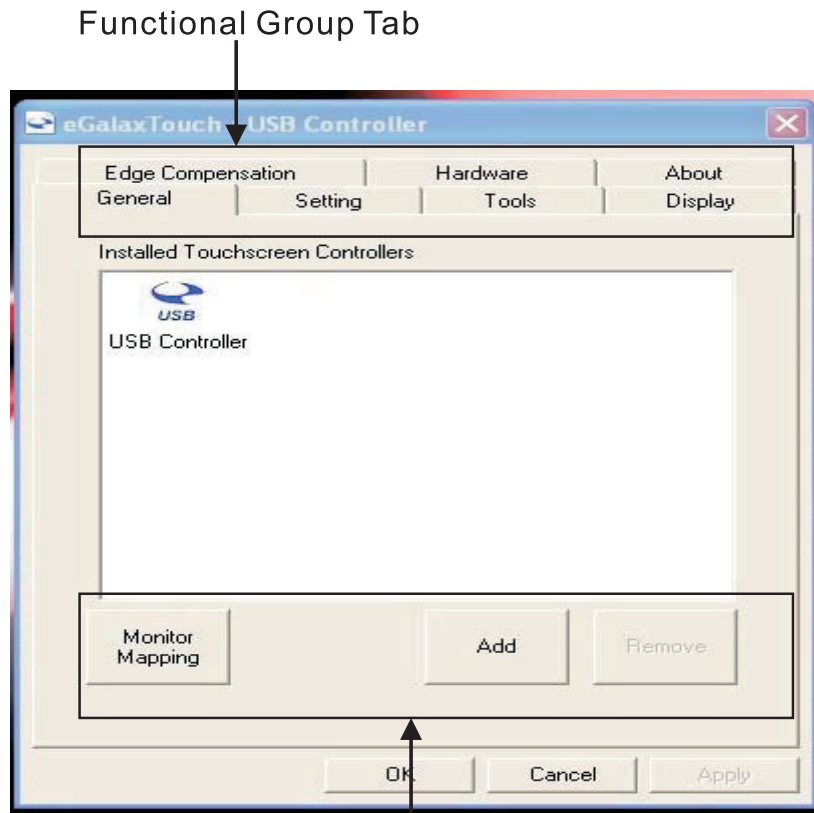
Functional Group Tab

eGalaxTouch USB Controller

Edge Compensation | Hardware | About

General | Setting | Tools | Display

Installed Touchscreen Controllers

USB

USB Controller

Monitor Mapping

Add

Remove

OK

Cancel

Apply